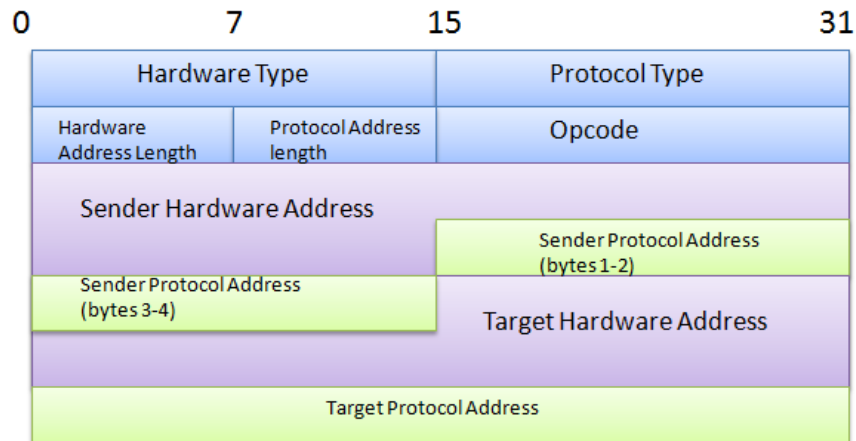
0 7 15 31

Hardware Type

Protocol Type

Hardware Address Length

Protocol Address length

Opcode

Sender Hardware Address

Sender Protocol Address (bytes 1-2)

Sender Protocol Address (bytes 3-4)

Target Hardware Address

Target Protocol Address